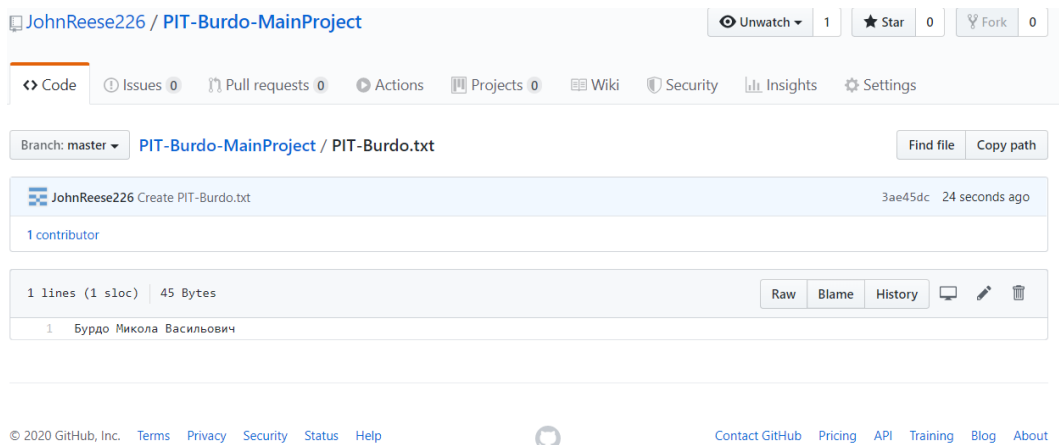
JohnReese226 / PIT-Burdo-MainProject

Unwatch 1 Star 0 Fork 0

Code Issues 0 Pull requests 0 Actions Projects 0 Wiki Security Insights Settings

Branch: master PIT-Burdo-MainProject / PIT-Burdo.txt

Find file Copy path

JohnReese226 Create PIT-Burdo.txt

3ae45dc 24 seconds ago

1 contributor

1 lines (1 sloc) 45 Bytes

Raw Blame History

1 Бурдо Микола Васильович

© 2020 GitHub, Inc. Terms Privacy Security Status Help

Contact GitHub Pricing API Training Blog About